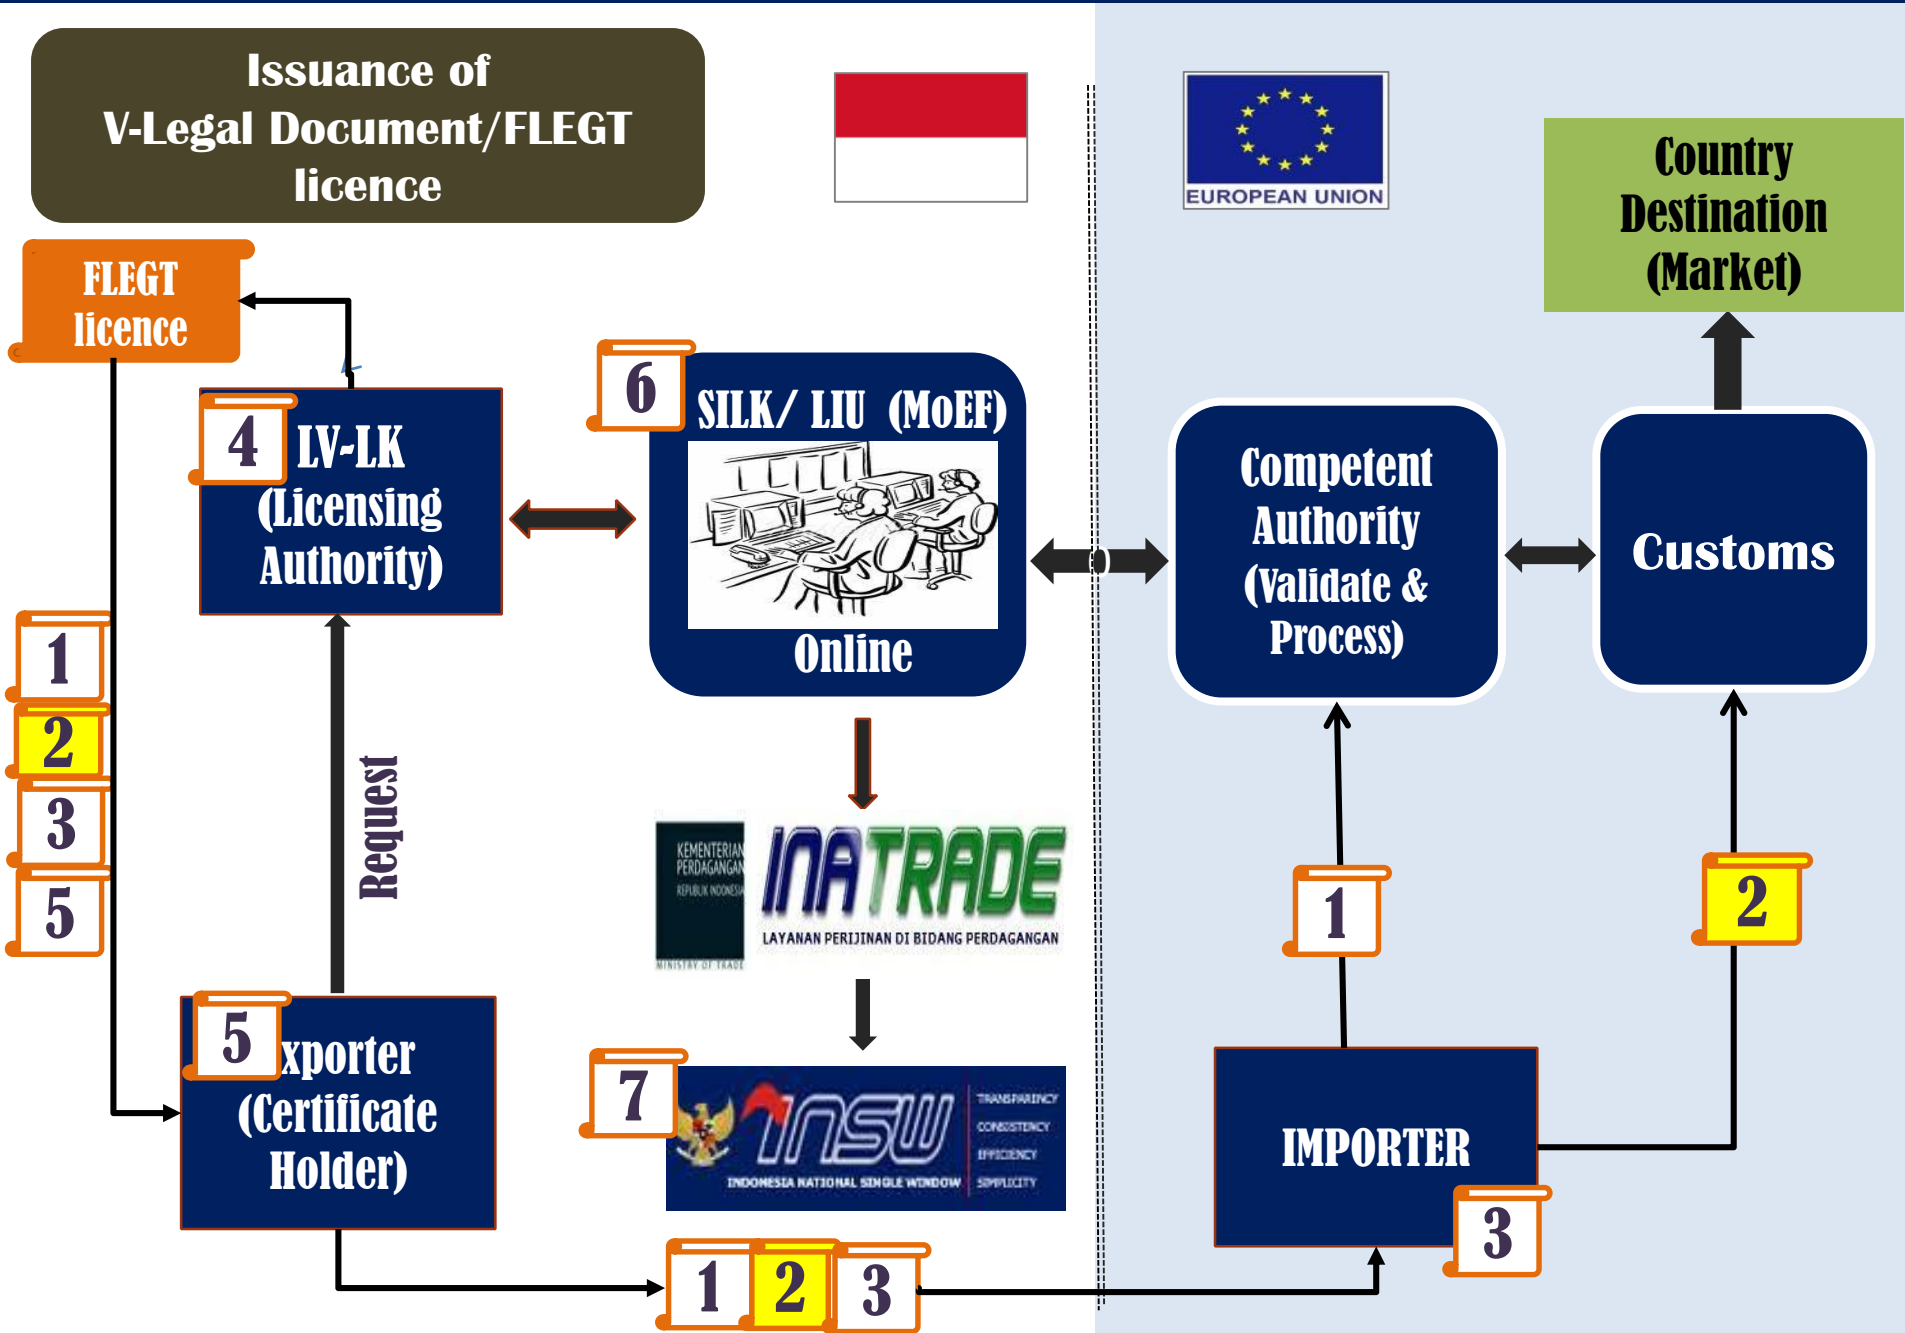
Issuance of V-Legal Document/FLEGT licence

EUROPEAN UNION

Country Destination (Market)

FLEGT licence

4 LV-LK (Licensing Authority)

6 SILK/ LIU (MoEF)

Online

Competent Authority (Validate & Process)

Customs

1

2

3

5

Request

KEMENTERIAN PERDAGANGAN REPUBLIK INDONESIA

MINISTRY OF TRADE

INATRADE

LAYANAN PERIJINAN DI BIDANG PERDAGANGAN

1

2

5 xporter (Certificate Holder)

7

INSW

INDONESIA NATIONAL SINGLE WINDOW

TRANSPARENCY CONSISTENCY EFFICIENCY SIMPLICITY

IMPORTER

3

1 2 3